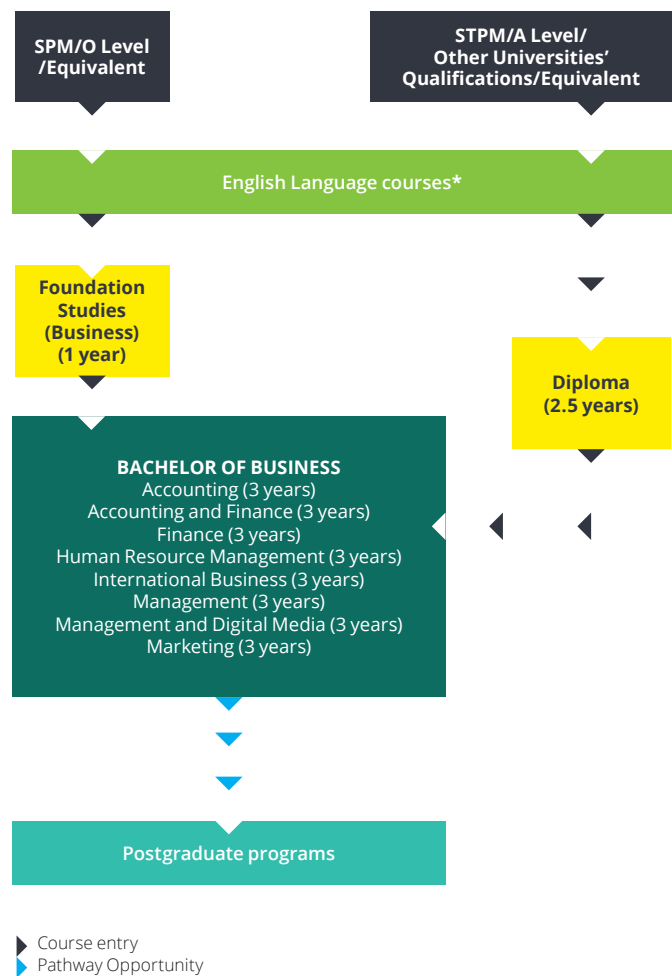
SPM/O Level /Equivalent

STPM/A Level/ Other Universities' Qualifications/Equivalent

English Language courses*

Foundation Studies (Business) (1 year)

Diploma (2.5 years)

BACHELOR OF BUSINESS
Accounting (3 years)
Accounting and Finance (3 years)
Finance (3 years)
Human Resource Management (3 years)
International Business (3 years)
Management (3 years)
Management and Digital Media (3 years)
Marketing (3 years)

Postgraduate programs

Course entry
Pathway Opportunity